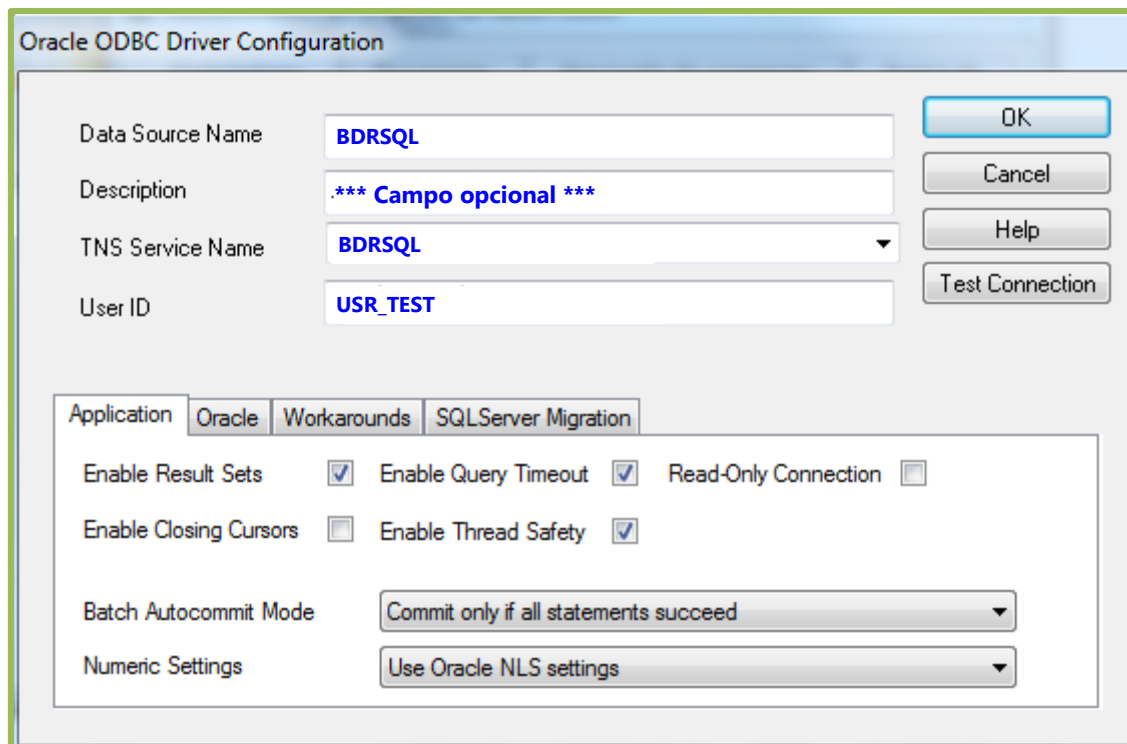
Oracle ODBC Driver Configuration

Data Source Name BDRSQL
Description *** Campo opcional ***
TNS Service Name BDRSQL
User ID USR_TEST

OK
Cancel
Help
Test Connection

Application Oracle Workarounds SQLServer Migration

Enable Result Sets
Enable Query Timeout
Read-Only Connection
Enable Closing Cursors
Enable Thread Safety

Batch Autocommit Mode Commit only if all statements succeed
Numeric Settings Use Oracle NLS settings